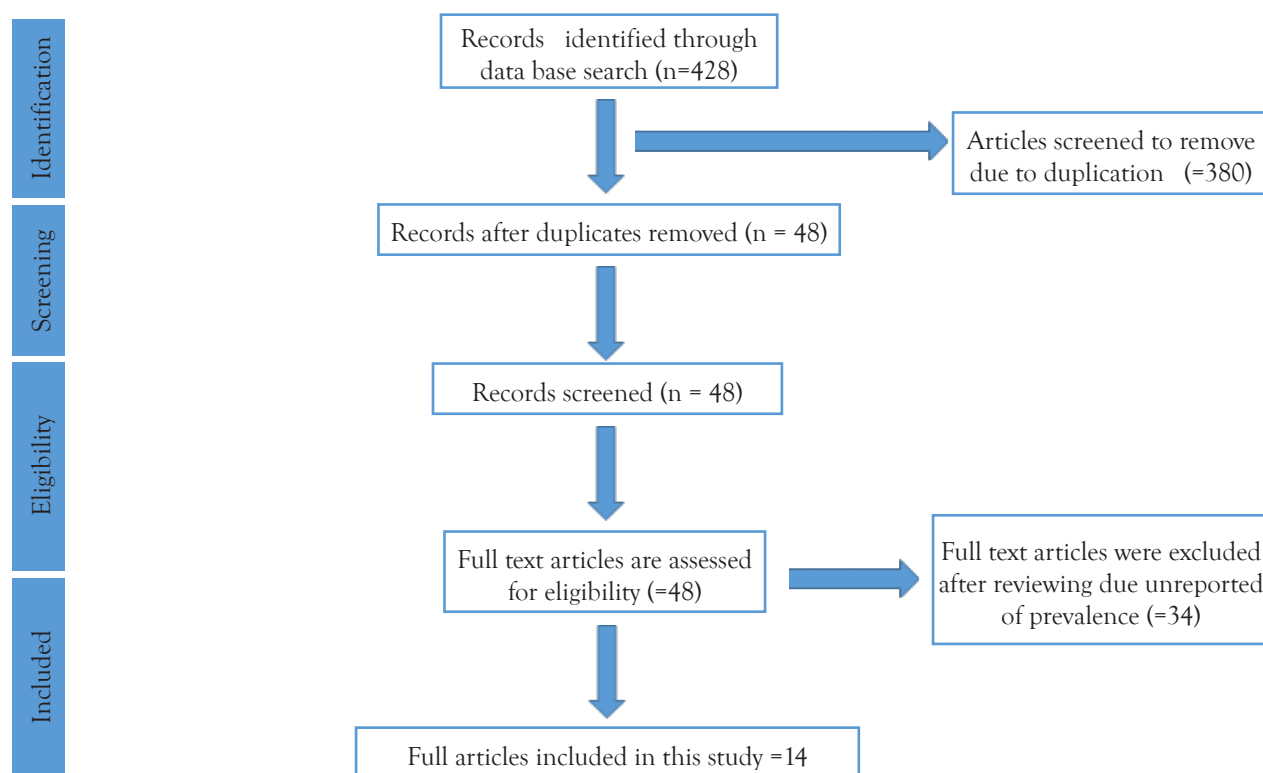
Identification

Records identified through data base search (n=428)

Articles screened to remove due to duplication (=380)

Screening

Records after duplicates removed (n = 48)

Records screened (n = 48)

Eligibility

Full text articles are assessed for eligibility (=48)

Full text articles were excluded after reviewing due unreported of prevalence (=34)

Included

Full articles included in this study =14